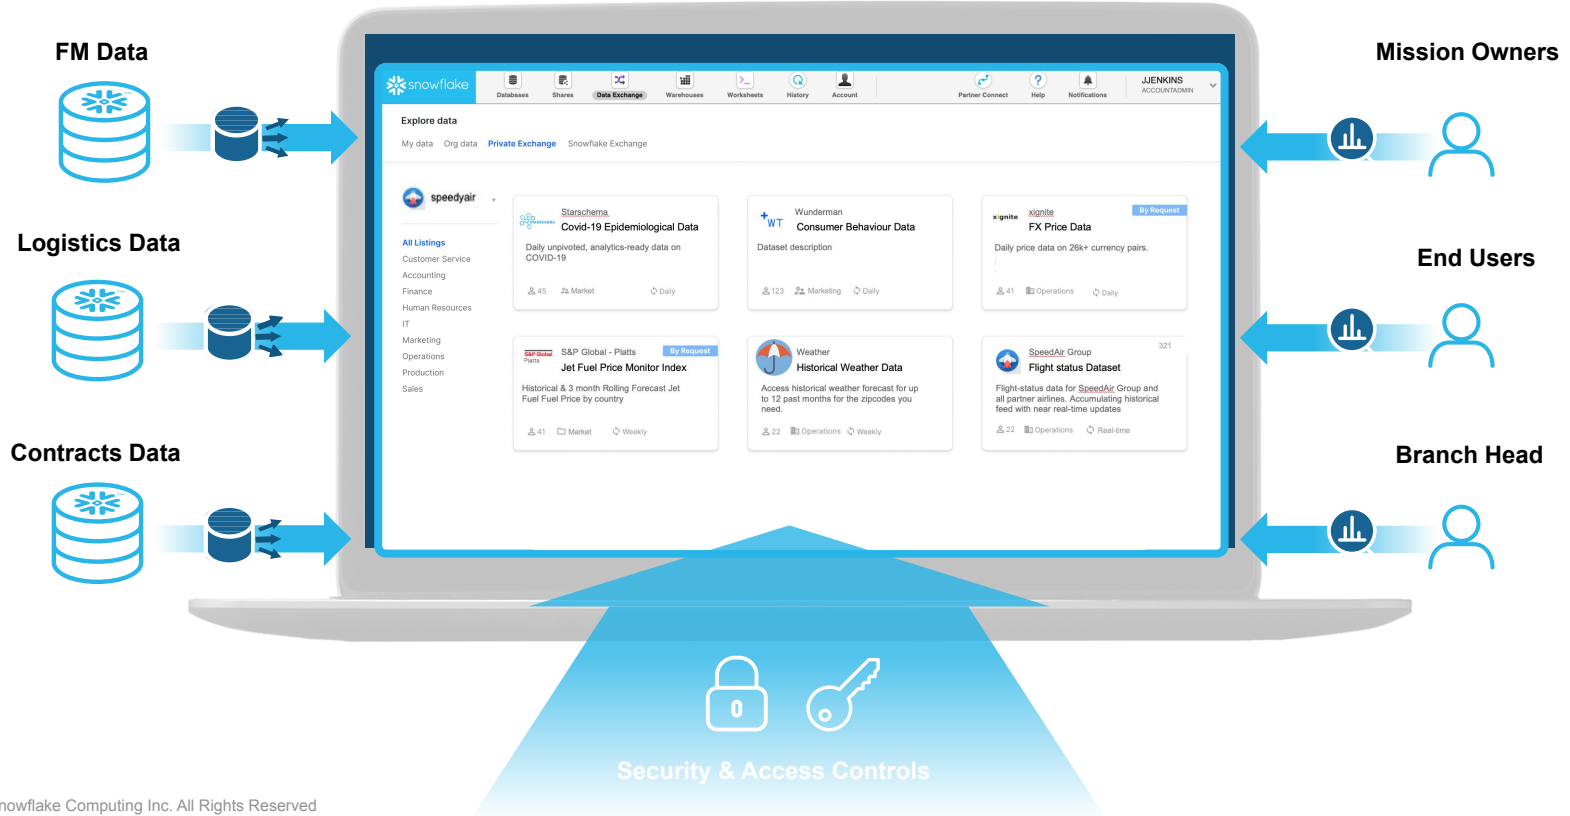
FM Data

Logistics Data

Contracts Data

Mission Owners

End Users

Branch Head

snowflake

Databases Shares Data Exchange Warehouses Worksheets History Account

Partner Connect Help Notifications JJENKINS ACCOUNTADMIN

Explore data

My data Org data Private Exchange Snowflake Exchange

speedyair

All Listings
Customer Service
Accounting
Finance
Human Resources
IT
Marketing
Operations
Production
Sales

Starschema
Covid-19 Epidemiological Data
Daily unpivoted, analytics-ready data on COVID-19
45 Market Daily

Wunderman
Consumer Behaviour Data
Dataset description
123 Marketing Daily

xignite
FX Price Data
By Request
Daily price data on 26k+ currency pairs.
41 Operations Daily

S&P Global - Platts
By Request
Jet Fuel Price Monitor Index
Historical & 3 month Rolling Forecast Jet Fuel Fuel Price by country
41 Market Weekly

Weather
Historical Weather Data
Access historical weather forecast for up to 12 past months for the zipcodes you need.
22 Operations Weekly

SpeedAir Group
321
Flight status Dataset
Flight-status data for SpeedAir Group and all partner airlines. Accumulating historical feed with near real-time updates
22 Operations Real-time

Security & Access Controls

nowflake Computing Inc. All Rights Reserved